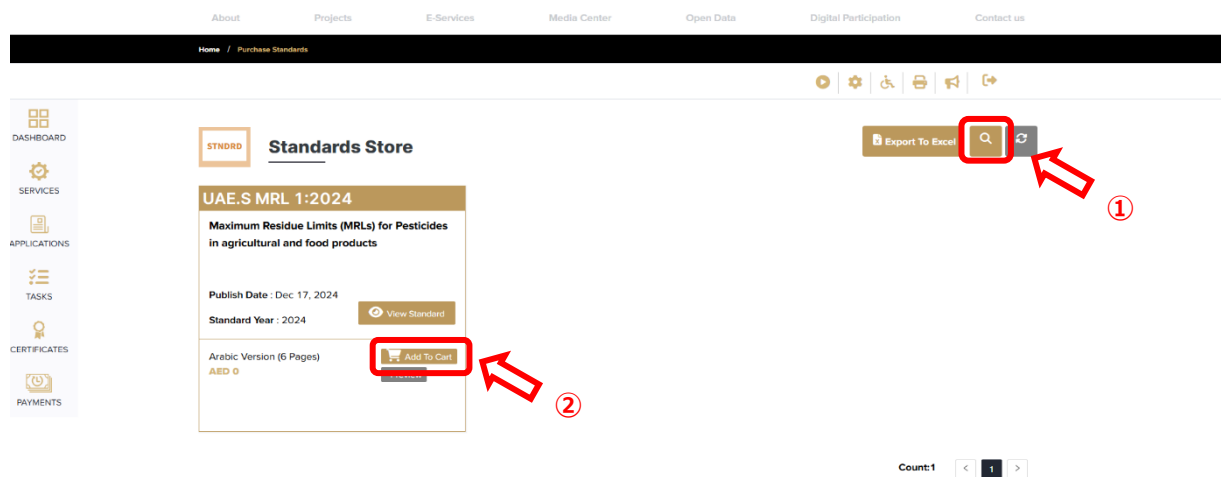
About Projects E-Services Media Center Open Data Digital Participation Contact us

Home / Purchase Standards

DASHBOARD

SERVICES

APPLICATIONS

TASKS

CERTIFICATES

PAYMENTS

STNDRD

Standards Store

Export To Excel

①

UAE.S MRL 1:2024

Maximum Residue Limits (MRLs) for Pesticides in agricultural and food products

Publish Date : Dec 17, 2024

Standard Year : 2024

View Standard

Arabic Version (6 Pages)
AED 0

Add To Cart

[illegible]

②

Count:1

<

1

>